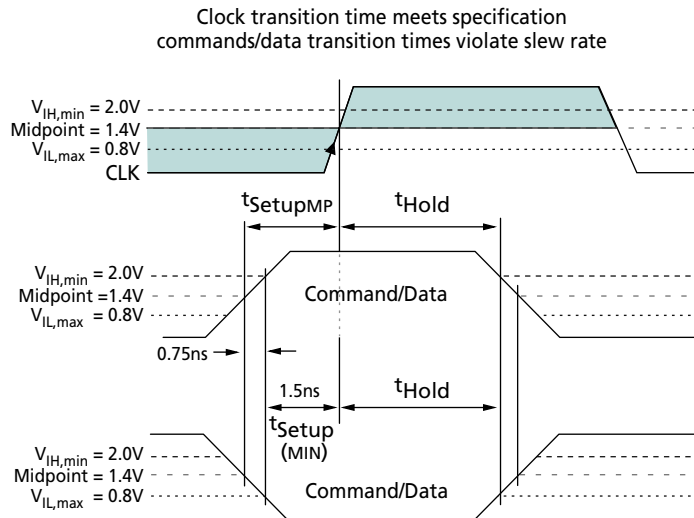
Clock transition time meets specification
commands/data transition times violate slew rate

$V_{IH,min}$ = 2.0V
Midpoint = 1.4V
$V_{IL,max}$ = 0.8V
CLK

$t_{SetupMP}$
$t_{Hold}$

$V_{IH,min}$ = 2.0V
Midpoint =1.4V
$V_{IL,max}$ = 0.8V
Command/Data
0.75ns

1.5ns
$t_{Hold}$
$t_{Setup}$
(MIN)

$V_{IH,min}$ = 2.0V
Midpoint = 1.4V
$V_{IL,max}$ = 0.8V
Command/Data